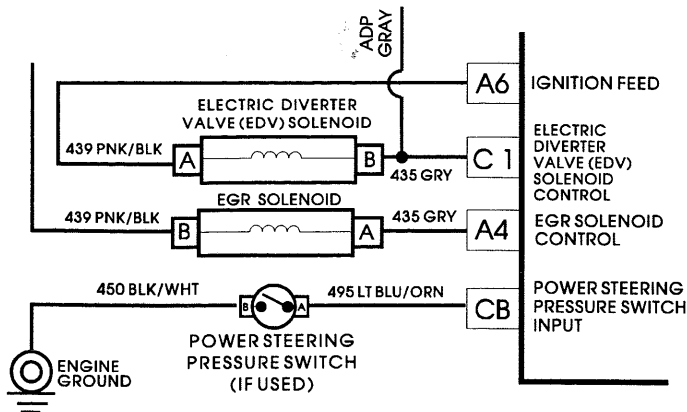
ADP
GRAY

A6
IGNITION FEED

ELECTRIC DIVERTER VALVE (EDV) SOLENOID

439 PNK/BLK
A
B
435 GRY
C 1
ELECTRIC DIVERTER VALVE (EDV) SOLENOID CONTROL

EGR SOLENOID
439 PNK/BLK
B
A
435 GRY
A4
EGR SOLENOID CONTROL

450 BLK/WHT
B
A
495 LT BLU/ORN
CB
POWER STEERING PRESSURE SWITCH INPUT

POWER STEERING PRESSURE SWITCH (IF USED)

ENGINE GROUND